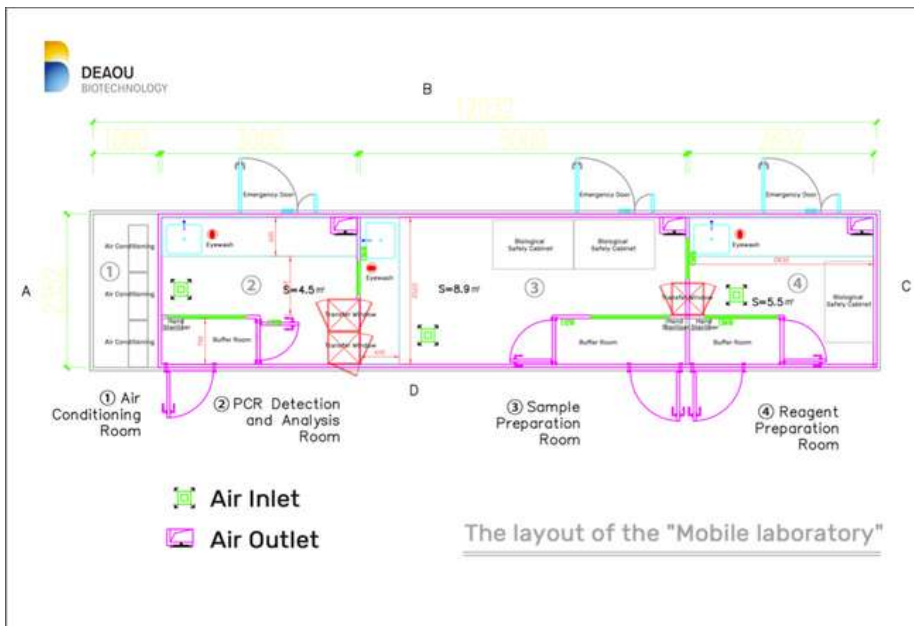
DEAOU
BIOTECHNOLOGY

B

12192

1000 3000 5000 2800

Emergency Door

Emergency Door

Emergency Door

A

2438

C

Air Conditioning

Air Conditioning

Air Conditioning

①

Eyewash

②

S=4.5㎡

Hand Sterilizer

Buffer Room

Eyewash

Transfer Window

Transfer Window

S=8.9㎡

③

Biological Safety Cabinet

Biological Safety Cabinet

Buffer Room

Transfer Window

Hand Sterilizer

Hand Sterilizer

Buffer Room

Eyewash

④

S=5.5㎡

Biological Safety Cabinet

D

① Air Conditioning Room

② PCR Detection and Analysis Room

③ Sample Preparation Room

④ Reagent Preparation Room

Air Inlet

Air Outlet

The layout of the "Mobile laboratory"